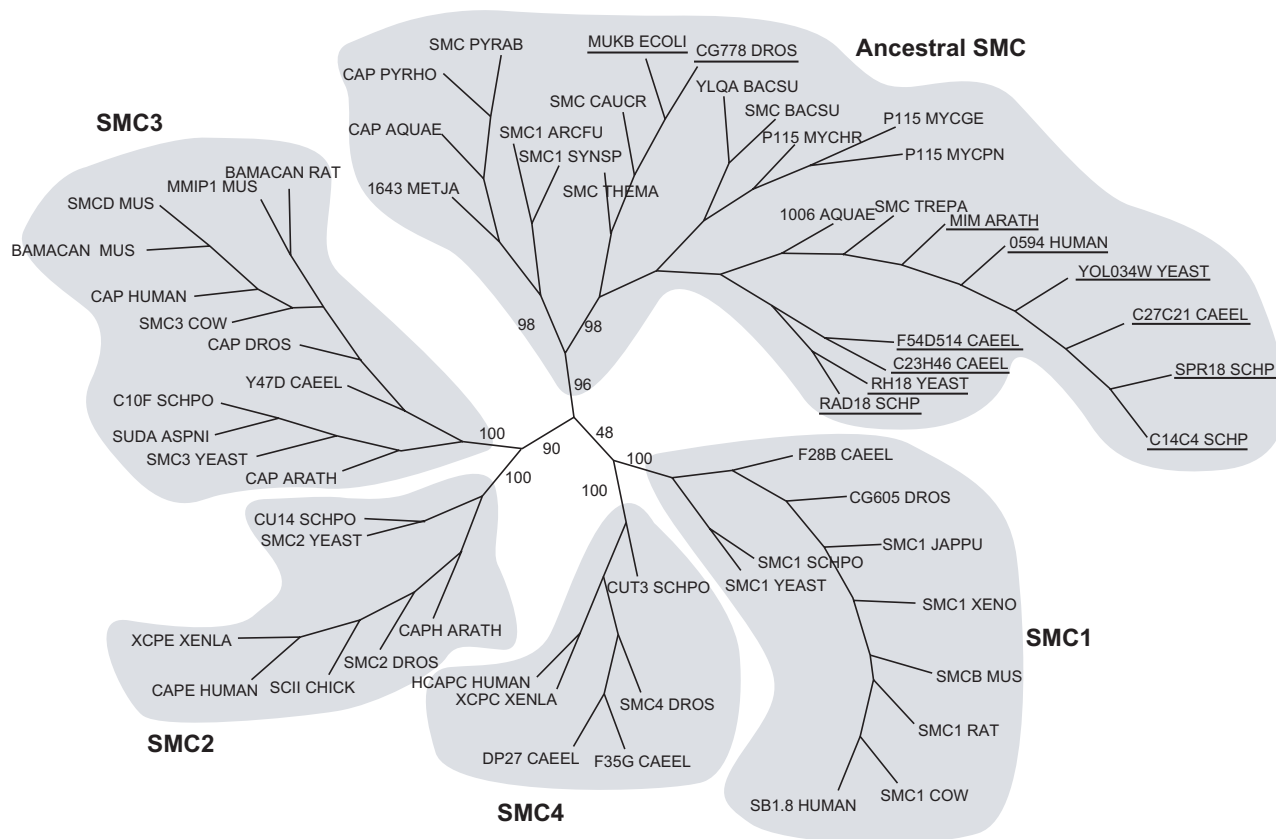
Ancestral SMC

SMC PYRAB
MUKB ECOLI
CG778 DROS
CAP PYRHO
YLQA BACSU
SMC CAUCR
SMC BACSU
P115 MYCGE
CAP AQUAE
SMC1 ARCFU
P115 MYCHR
P115 MYCPN
SMC1 SYNSP
SMC THEMA
1643 METJA
1006 AQUAE
SMC TREPA
MIM ARATH
0594 HUMAN
YOL034W YEAST
C27C21 CAEEL
F54D514 CAEEL
C23H46 CAEEL
RH18 YEAST
RAD18 SCHP
SPR18 SCHP
C14C4 SCHP
98
98
96

SMC3

BAMACAN RAT
MMIP1 MUS
SMCD MUS
BAMACAN MUS
CAP HUMAN
SMC3 COW
CAP DROS
Y47D CAEEL
C10F SCHPO
SUDA ASPNI
SMC3 YEAST
CAP ARATH
100
90
48
100
100
100

F28B CAEEL
CG605 DROS
SMC1 JAPPU
SMC1 SCHPO
SMC1 YEAST
SMC1 XENO
SMC1
SMCB MUS
SMC1 RAT
SMC1 COW
SB1.8 HUMAN

CU14 SCHPO
SMC2 YEAST
CAPH ARATH
XCPE XENLA
SMC2 DROS
CAPE HUMAN
SCII CHICK
SMC2

CUT3 SCHPO
HCAPC HUMAN
XCPC XENLA
SMC4 DROS
DP27 CAEEL
F35G CAEEL
SMC4